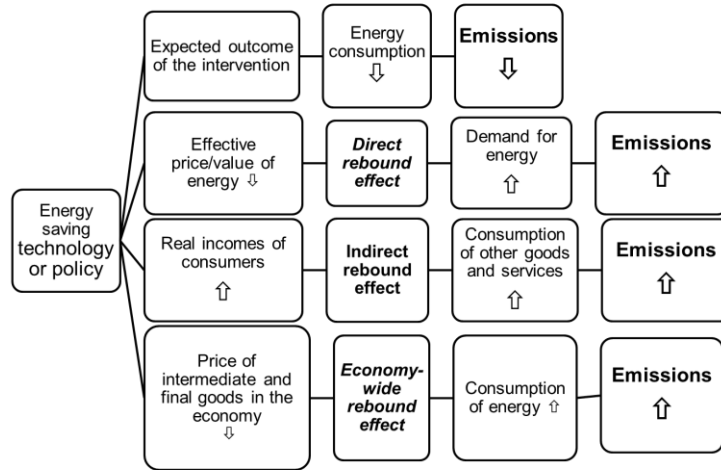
Energy saving technology or policy

Expected outcome of the intervention

Energy consumption ⇩

Emissions ⇩

Effective price/value of energy ⇩

*Direct rebound effect*

Demand for energy ⇧

Emissions ⇧

Real incomes of consumers ⇧

Indirect rebound effect

Consumption of other goods and services ⇧

Emissions ⇧

Price of intermediate and final goods in the economy ⇩

*Economy-wide rebound effect*

Consumption of energy ⇧

Emissions ⇧